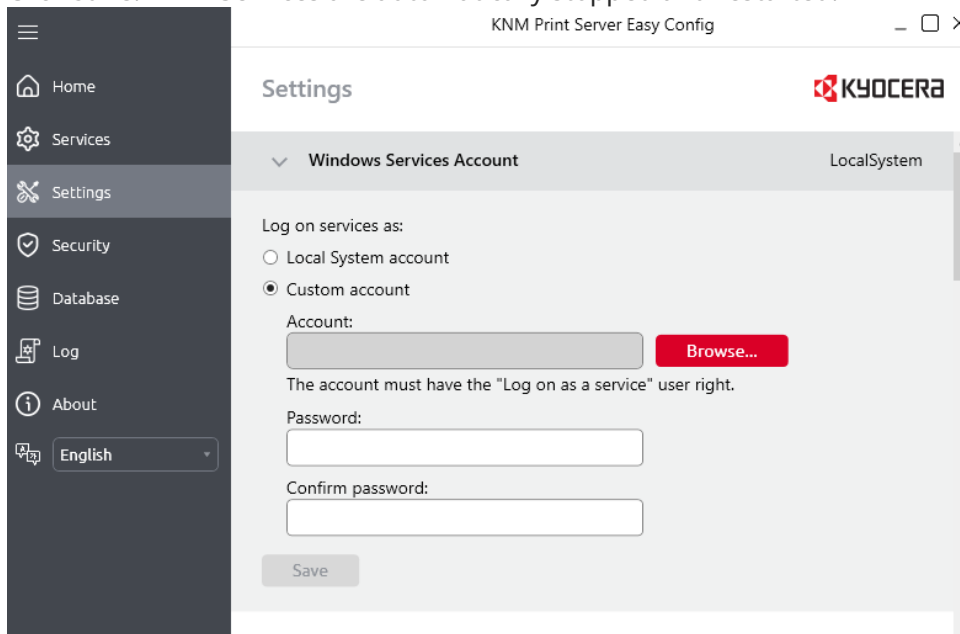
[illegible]

KNM Print Server Easy Config

Home
Services
Settings
Security
Database
Log
About
English

Settings

KYOCERA

Windows Services Account

LocalSystem

Log on services as:

Local System account

Custom account

Account:

Browse...

The account must have the "Log on as a service" user right.

Password:

Confirm password:

Save